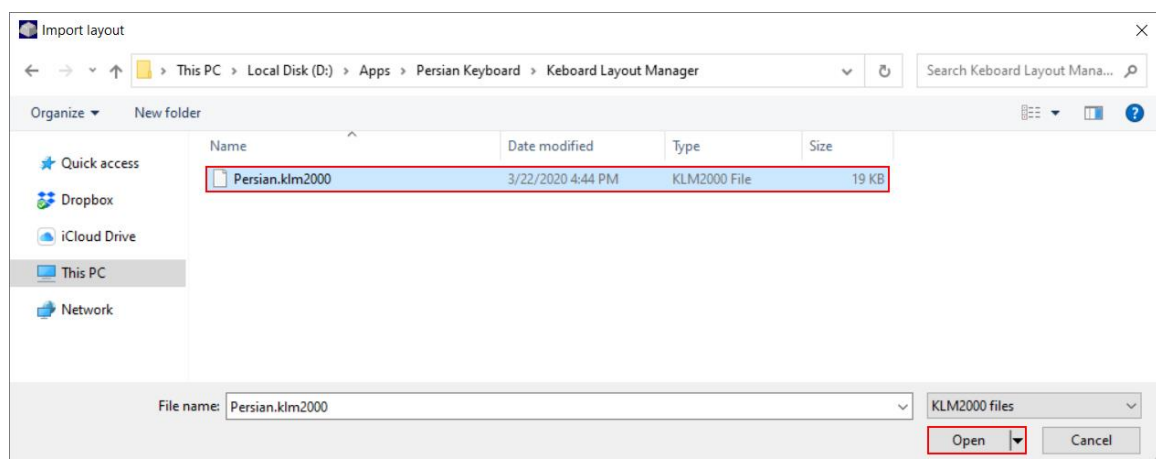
Import layout

This PC › Local Disk (D:) › Apps › Persian Keyboard › Keboard Layout Manager

Search Keboard Layout Mana...

Organize ▾ New folder

Quick access
Dropbox
iCloud Drive
This PC
Network

| Name | Date modified | Type | Size |
|---|---|---|---|
| Persian.klm2000 | 3/22/2020 4:44 PM | KLM2000 File | 19 KB |

File name: Persian.klm2000

KLM2000 files

Open

Cancel